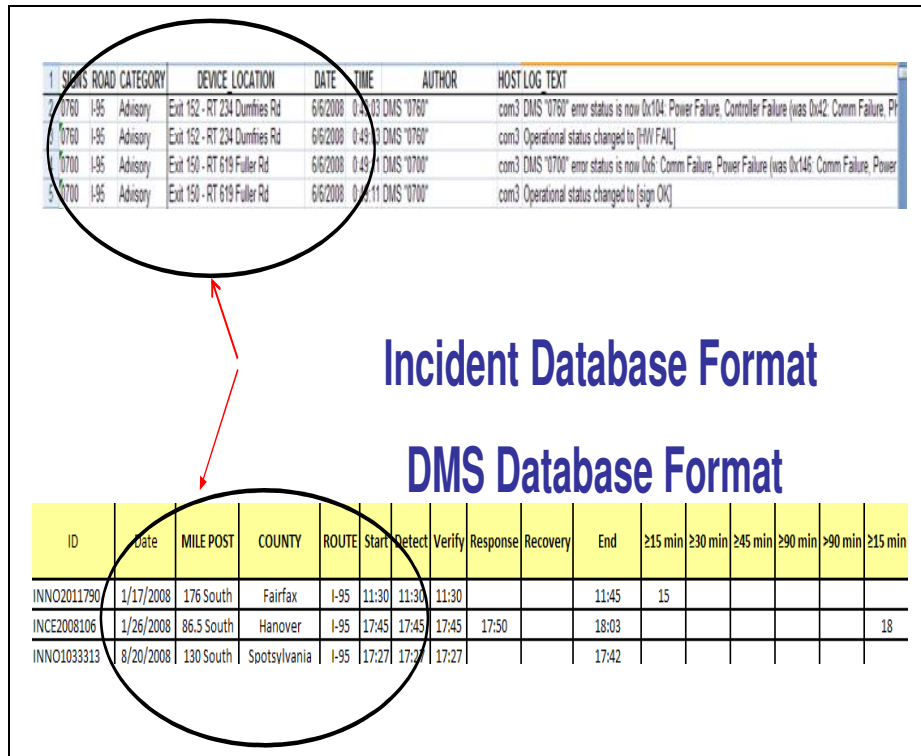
| 1 | SIGNS | ROAD | CATEGORY | DEVICE_LOCATION | DATE | TIME | AUTHOR | HOST | LOG_TEXT |
|---|---|---|---|---|---|---|---|---|---|
| 2 | 0760 | I-95 | Advisory | Exit 152 - RT 234 Dumfries Rd | 6/6/2008 | 0:49:03 | DMS "0760" | com3 | DMS "0760" error status is now 0x104: Power Failure, Controller Failure (was 0x42: Comm Failure, Ph |
| 3 | 0760 | I-95 | Advisory | Exit 152 - RT 234 Dumfries Rd | 6/6/2008 | 0:49:03 | DMS "0760" | com3 | Operational status changed to [HW FAIL] |
| 4 | 0700 | I-95 | Advisory | Exit 150 - RT 619 Fuller Rd | 6/6/2008 | 0:49:11 | DMS "0700" | com3 | DMS "0700" error status is now 0x6: Comm Failure, Power Failure (was 0x146: Comm Failure, Power |
| 5 | 0700 | I-95 | Advisory | Exit 150 - RT 619 Fuller Rd | 6/6/2008 | 0:49:11 | DMS "0700" | com3 | Operational status changed to [sign OK] |

Incident Database Format

DMS Database Format

| ID | Date | MILE POST | COUNTY | ROUTE | Start | Detect | Verify | Response | Recovery | End | ≥15 min | ≥30 min | ≥45 min | ≥90 min | >90 min | ≥15 min |
|---|---|---|---|---|---|---|---|---|---|---|---|---|---|---|---|---|
| INNO2011790 | 1/17/2008 | 176 South | Fairfax | I-95 | 11:30 | 11:30 | 11:30 | | | 11:45 | 15 | | | | | |
| INCE2008106 | 1/26/2008 | 86.5 South | Hanover | I-95 | 17:45 | 17:45 | 17:45 | 17:50 | | 18:03 | | | | | | 18 |
| INNO1033313 | 8/20/2008 | 130 South | Spotsylvania | I-95 | 17:27 | 17:27 | 17:27 | | | 17:42 | | | | | | |